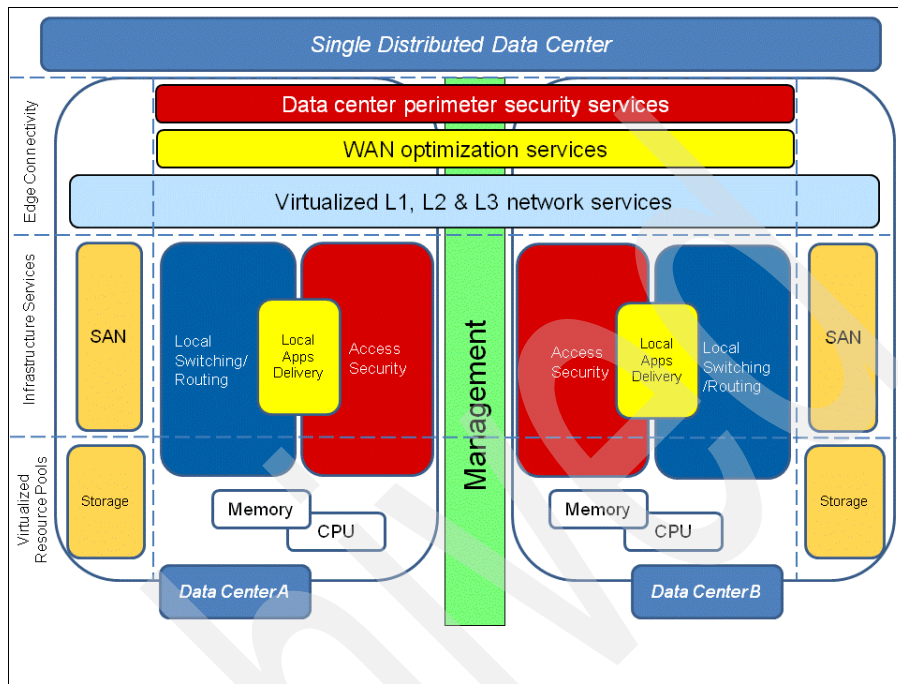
Single Distributed Data Center

Edge Connectivity

Data center perimeter security services

WAN optimization services

Virtualized L1, L2 & L3 network services

Infrastructure Services

SAN

Local Switching/ Routing

Local Apps Delivery

Access Security

Management

Access Security

Local Apps Delivery

Local Switching /Routing

SAN

Virtualized Resource Pools

Storage

Memory

CPU

Memory

CPU

Storage

Data Center A

Data Center B